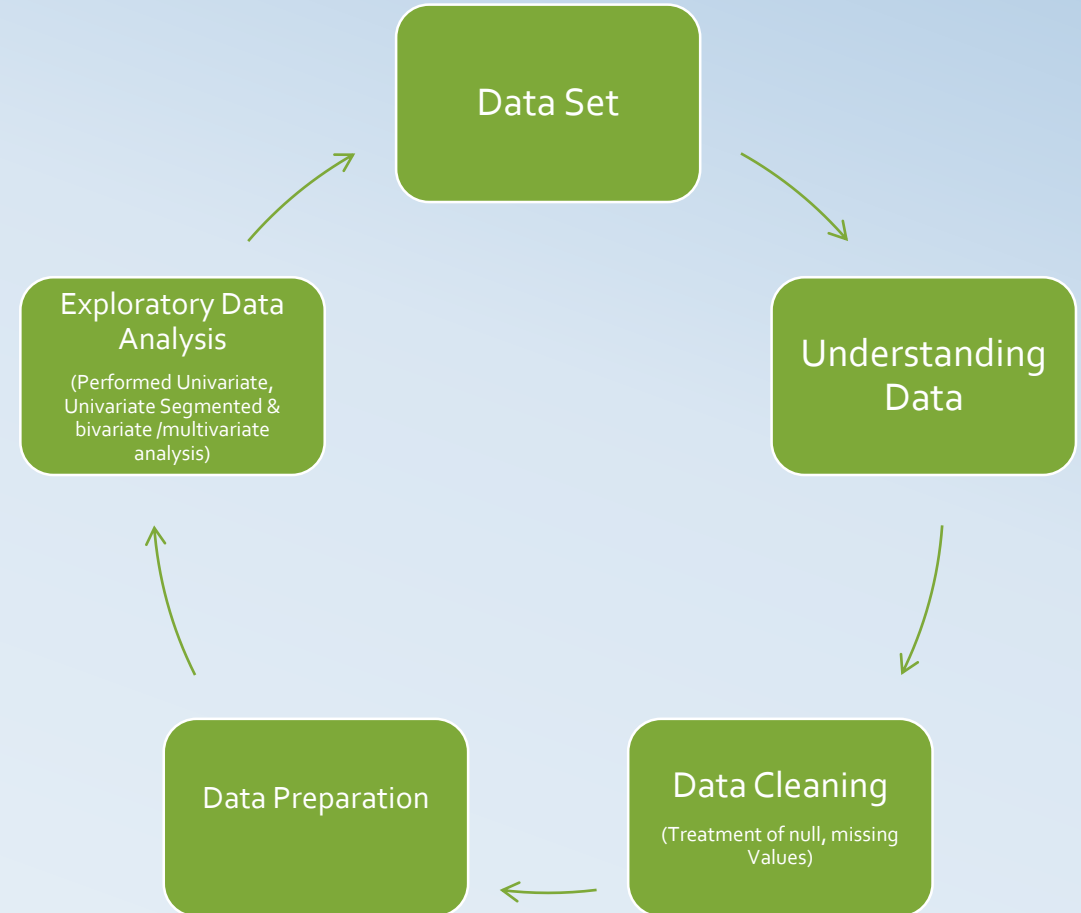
Data Set

Understanding Data

Data Cleaning

(Treatment of null, missing Values)

Data Preparation

Exploratory Data Analysis

(Performed Univariate, Univariate Segmented & bivariate /multivariate analysis)